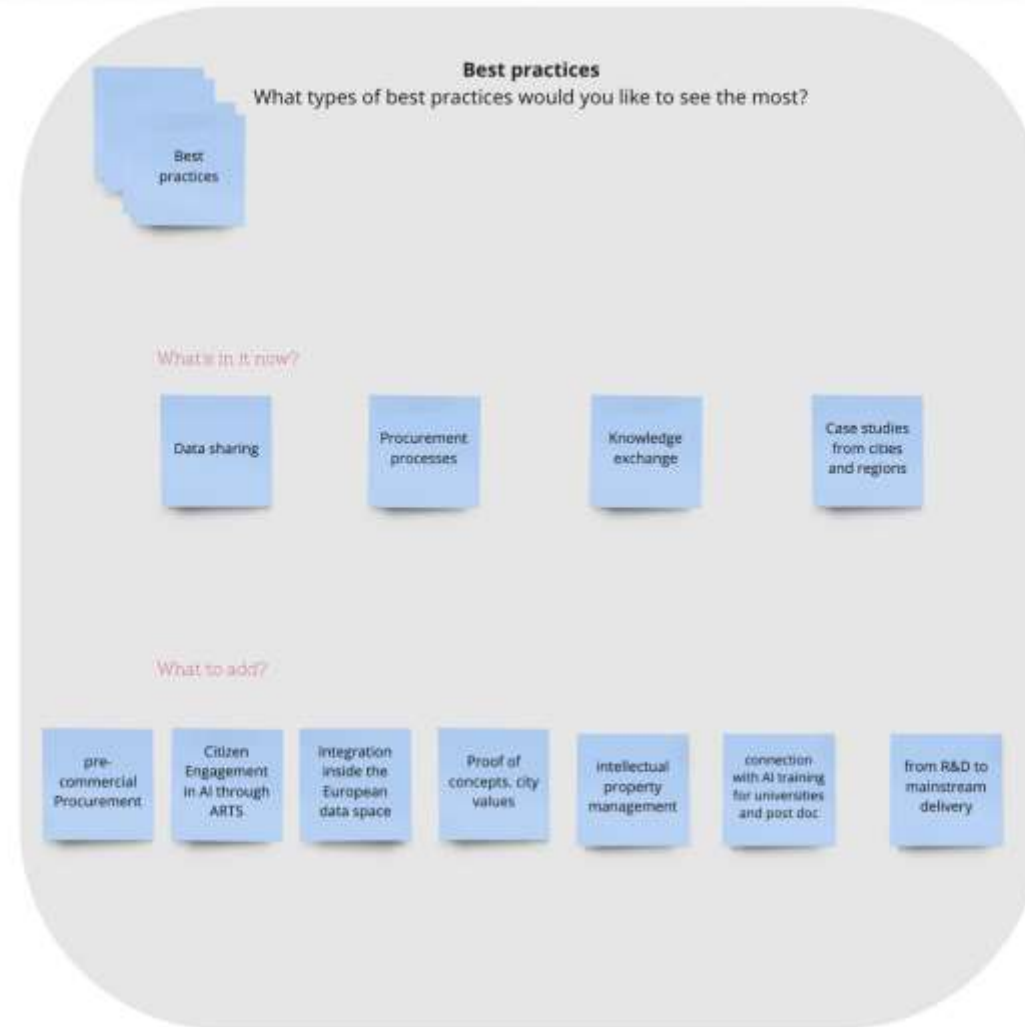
Best practices
What types of best practices would you like to see the most?

Best practices

What's in it now?

Data sharing

Procurement processes

Knowledge exchange

Case studies from cities and regions

What to add?

pre-commercial Procurement

Citizen Engagement in AI through ARTS

Integration inside the European data space

Proof of concepts, city values

intellectual property management

connection with AI training for universities and post doc

from R&D to mainstream delivery